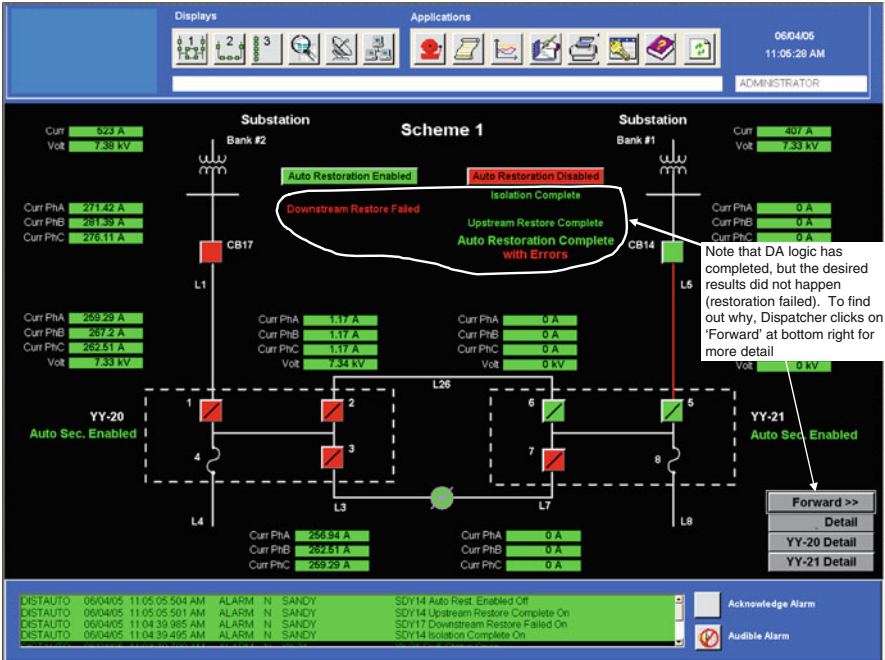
Displays

Applications

06/04/05
11:05:28 AM

ADMINISTRATOR

Substation
Bank #2

Scheme 1

Substation
Bank #1

| Curr | 523 A |
|---|---|
| Volt | 7.38 kV |

| Curr | 407 A |
|---|---|
| Volt | 7.33 kV |

Auto Restoration Enabled

Auto Restoration Disabled

Isolation Complete

Downstream Restore Failed

Upstream Restore Complete

Auto Restoration Complete with Errors

| Curr PhA | 271.42 A |
|---|---|
| Curr PhB | 261.39 A |
| Curr PhC | 276.11 A |

| Curr PhA | 0 A |
|---|---|
| Curr PhB | 0 A |
| Curr PhC | 0 A |

CB17

CB14

Note that DA logic has completed, but the desired results did not happen (restoration failed). To find out why, Dispatcher clicks on 'Forward' at bottom right for more detail

L1

L5

| Curr PhA | 259.29 A |
|---|---|
| Curr PhB | 267.2 A |
| Curr PhC | 262.51 A |
| Volt | 7.33 kV |

| Curr PhA | 1.17 A |
|---|---|
| Curr PhB | 1.17 A |
| Curr PhC | 1.17 A |
| Volt | 7.34 kV |

| Curr PhA | 0 A |
|---|---|
| Curr PhB | 0 A |
| Curr PhC | 0 A |
| Volt | 0 kV |

Volt 0 kV

L26

YY-20
Auto Sec. Enabled

1 2 3 4

6 5 7 8

YY-21
Auto Sec. Enabled

L3

L7

L4

L8

Forward >>

Detail

YY-20 Detail

YY-21 Detail

| Curr PhA | 256.94 A |
|---|---|
| Curr PhB | 262.51 A |
| Curr PhC | 259.29 A |

| Curr PhA | 0 A |
|---|---|
| Curr PhB | 0 A |
| Curr PhC | 0 A |

DISTAUTO 06/04/05 11:05:05.504 AM ALARM N SANDY SDY14 Auto Rest. Enabled Off
DISTAUTO 06/04/05 11:05:05.501 AM ALARM N SANDY SDY14 Upstream Restore Complete On
DISTAUTO 06/04/05 11:04:39.985 AM ALARM N SANDY SDY17 Downstream Restore Failed On
DISTAUTO 06/04/05 11:04:39.495 AM ALARM N SANDY SDY14 Isolation Complete On

Acknowledge Alarm

Audible Alarm